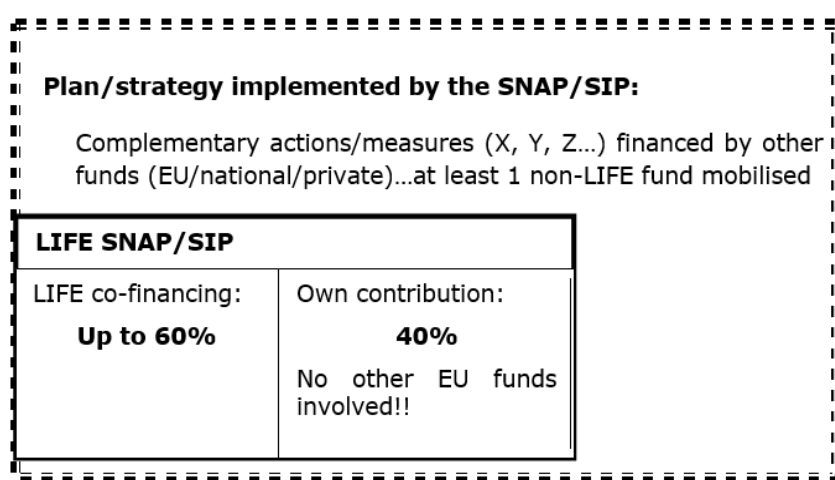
Plan/strategy implemented by the SNAP/SIP:

Complementary actions/measures (X, Y, Z…) financed by other funds (EU/national/private)…at least 1 non-LIFE fund mobilised

LIFE SNAP/SIP

| LIFE co-financing: | Own contribution: |
|---|---|
| **Up to 60%** | **40%** No other EU funds involved!! |